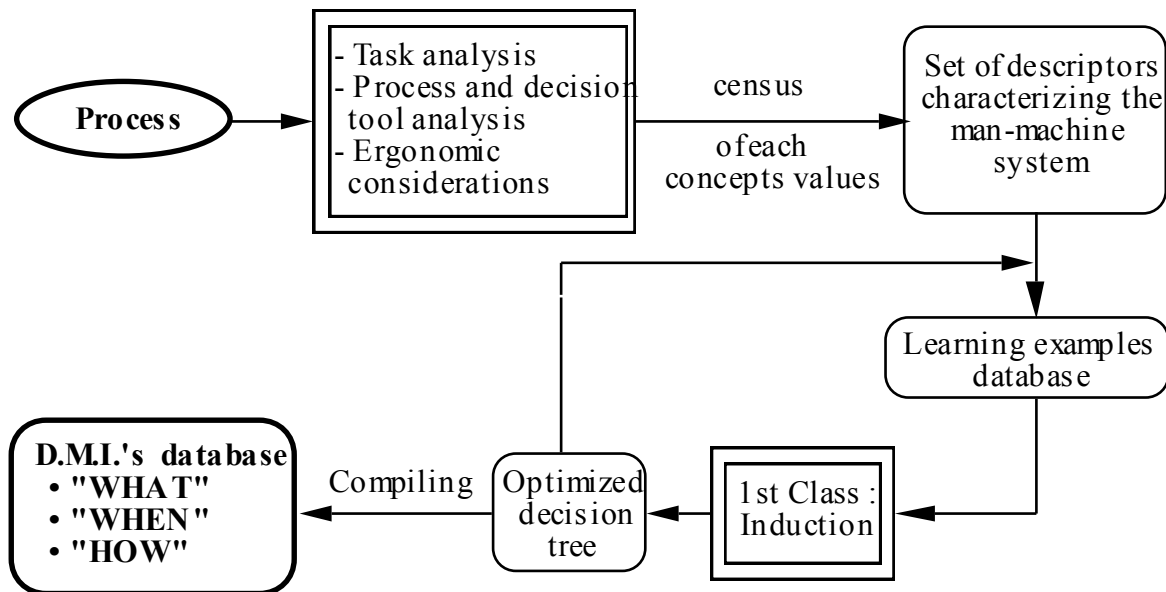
Process

- Task analysis
- Process and decision tool analysis
- Ergonomic considerations

census

ofeach concepts values

Set of descriptors characterizing the man-machine system

Learning examples database

1st Class : Induction

Optimized decision tree

Compiling

D.M.I.'s database
• "WHAT"
• "WHEN"
• "HOW"